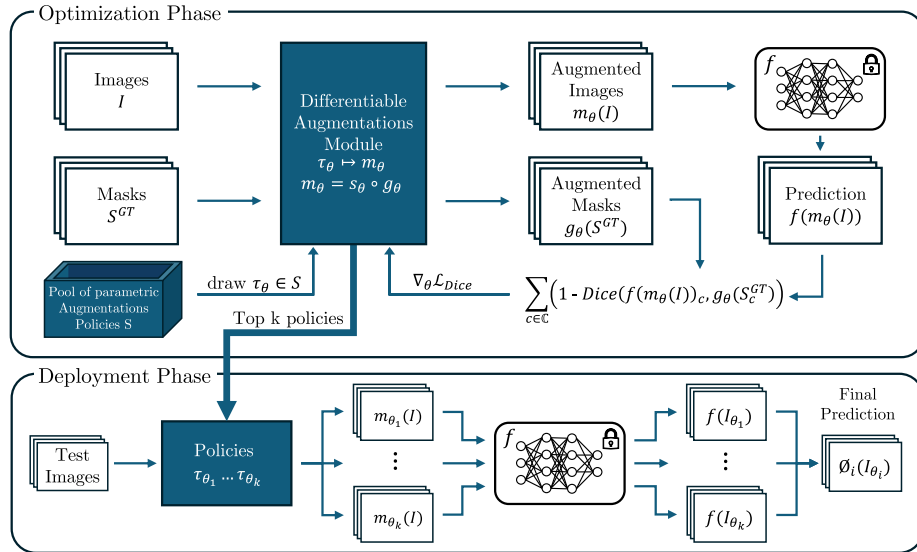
Optimization Phase

Images
$I$

Masks
$S^{GT}$

Pool of parametric Augmentations Policies S

draw $\tau_\theta \in S$

Differentiable Augmentations Module
$\tau_\theta \mapsto m_\theta$
$m_\theta = s_\theta \circ g_\theta$

$\nabla_\theta \mathcal{L}_{Dice}$

Top k policies

Augmented Images
$m_\theta(I)$

Augmented Masks
$g_\theta(S^{GT})$

$f$

Prediction
$f(m_\theta(I))$

$\sum_{c \in \mathbb{C}} \left(1 - Dice(f(m_\theta(I))_c, g_\theta(S_c^{GT})\right)$

Deployment Phase

Test Images

Policies
$\tau_{\theta_1} \dots \tau_{\theta_k}$

$m_{\theta_1}(I)$

⋮

$m_{\theta_k}(I)$

$f$

$f(I_{\theta_1})$

⋮

$f(I_{\theta_k})$

Final Prediction

$\emptyset_i(I_{\theta_i})$